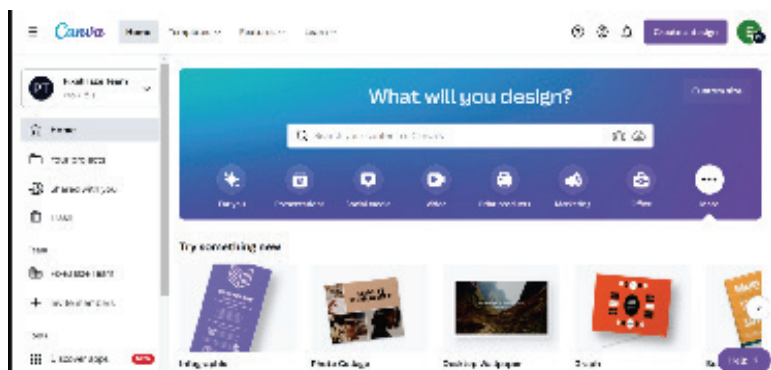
Canva Home Templates Features Learn

Create a design

PT

Home

Your projects

Shared with you

Trash

What will you design?

Customize

Search your content or Canva's

Try something new

Infographic

Photo Collage

Desktop Wallpaper

Help ?